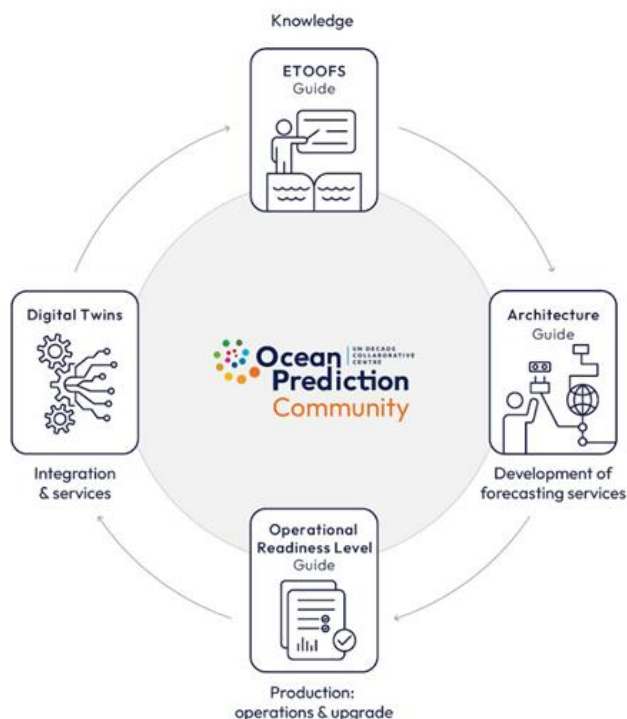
Knowledge

ETOOFS
Guide

Architecture
Guide

Development of forecasting services

Operational Readiness Level
Guide

Production: operations & upgrade

Digital Twins

Integration & services

Ocean Prediction
UN DECADE COLLABORATIVE CENTRE
Community